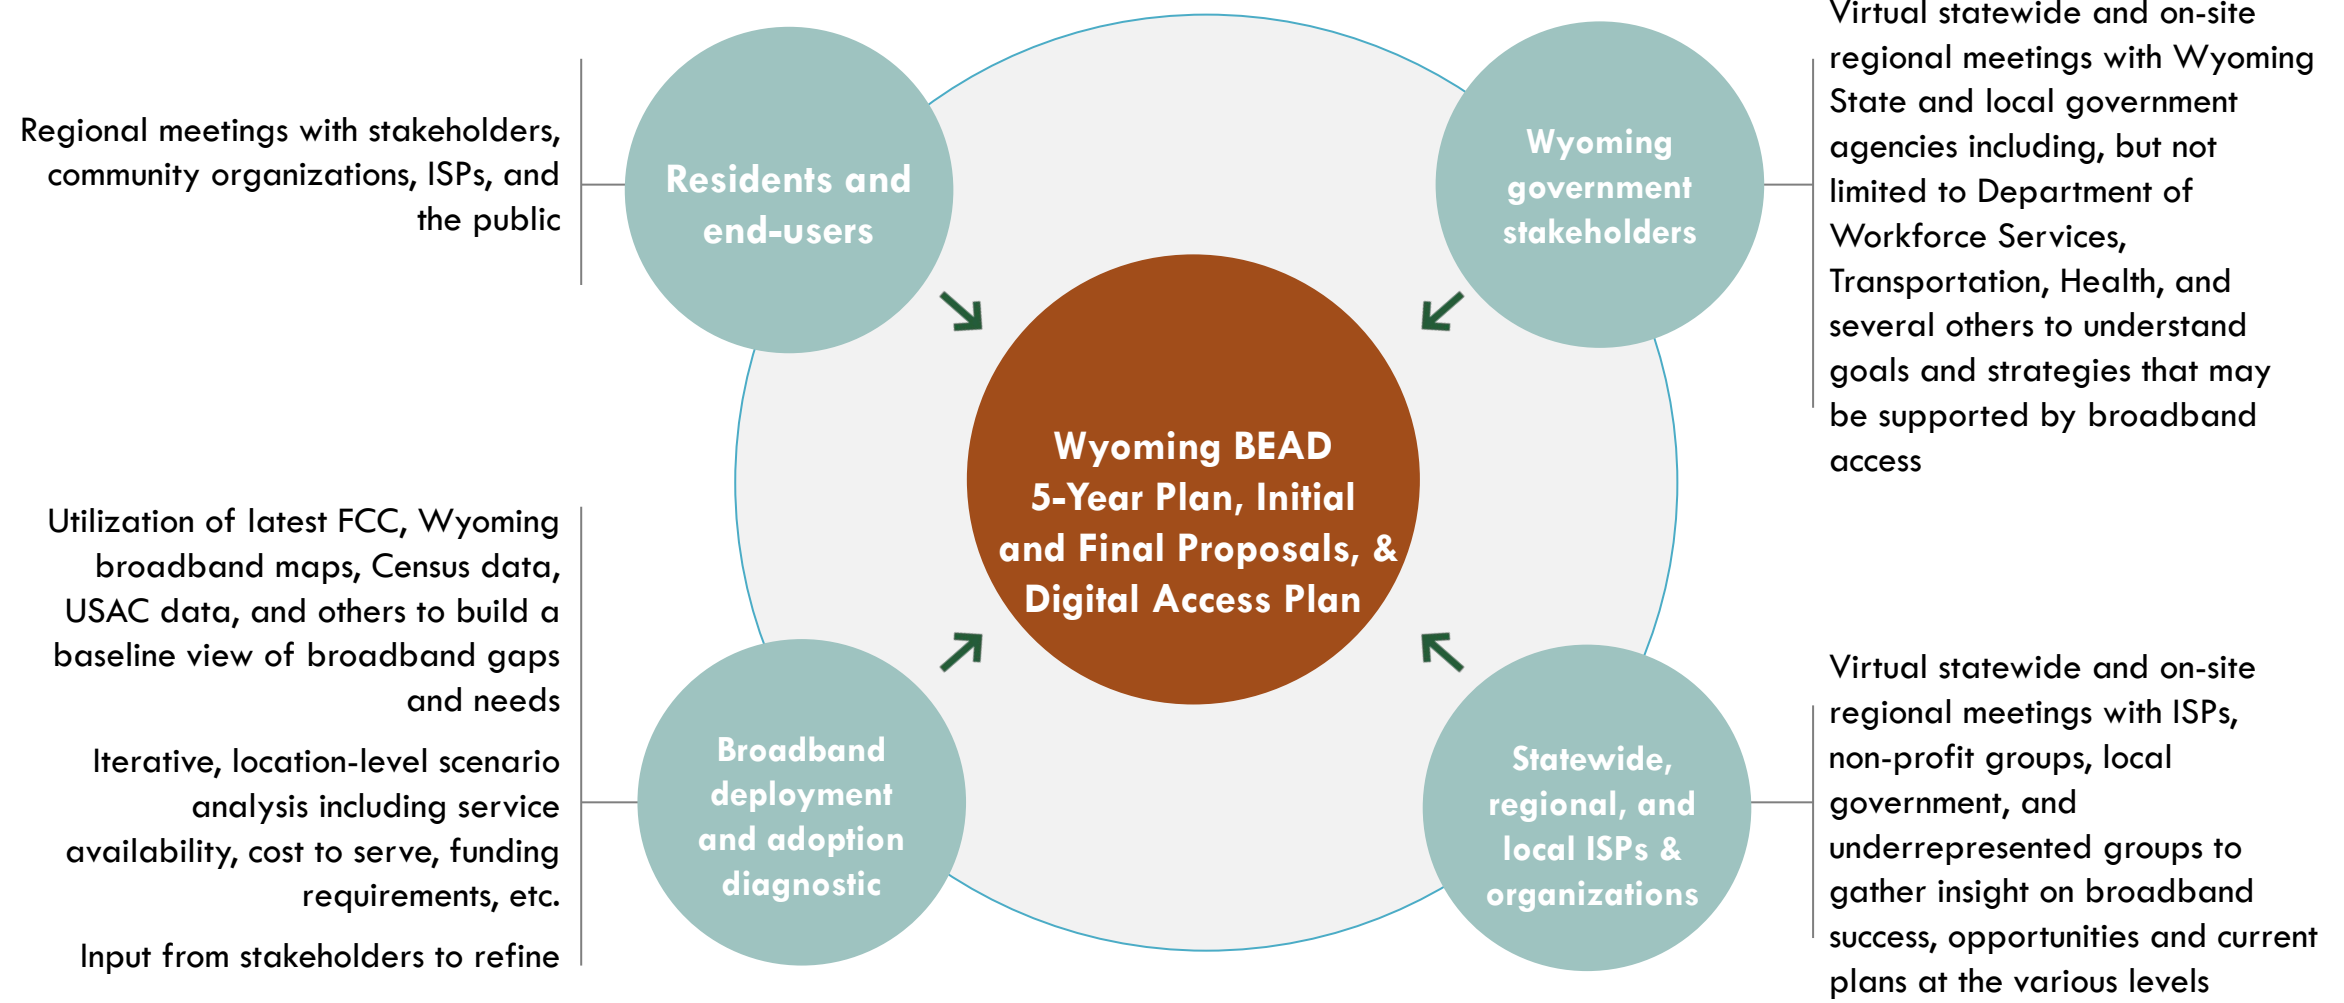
Regional meetings with stakeholders, community organizations, ISPs, and the public

Residents and end-users

Wyoming government stakeholders

Virtual statewide and on-site regional meetings with Wyoming State and local government agencies including, but not limited to Department of Workforce Services, Transportation, Health, and several others to understand goals and strategies that may be supported by broadband access

Wyoming BEAD 5-Year Plan, Initial and Final Proposals, & Digital Access Plan

Utilization of latest FCC, Wyoming broadband maps, Census data, USAC data, and others to build a baseline view of broadband gaps and needs

Iterative, location-level scenario analysis including service availability, cost to serve, funding requirements, etc.

Input from stakeholders to refine

Broadband deployment and adoption diagnostic

Statewide, regional, and local ISPs & organizations

Virtual statewide and on-site regional meetings with ISPs, non-profit groups, local government, and underrepresented groups to gather insight on broadband success, opportunities and current plans at the various levels